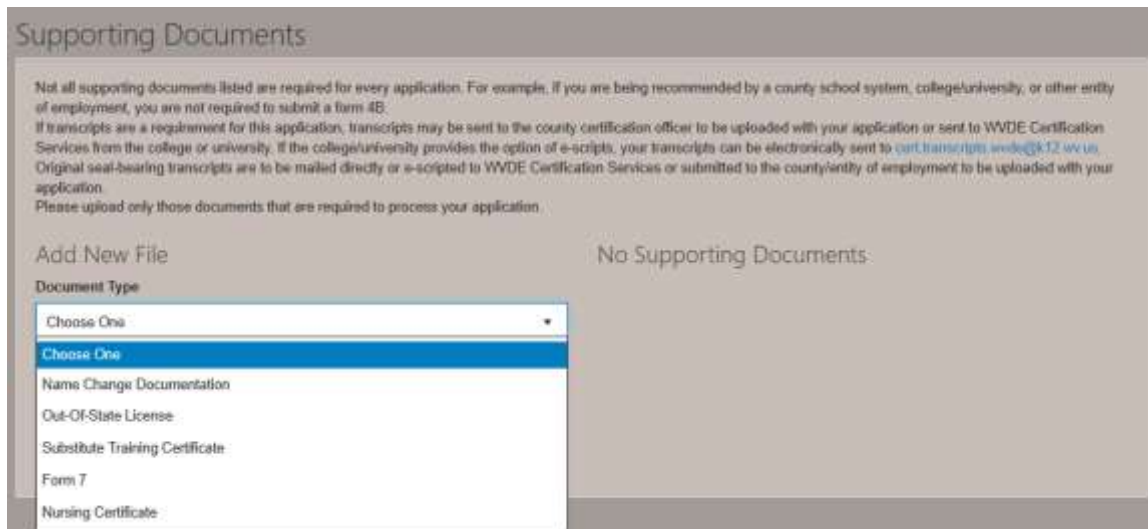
Supporting Documents

Not all supporting documents listed are required for every application. For example, if you are being recommended by a county school system, college/university, or other entity of employment, you are not required to submit a form 4B.
If transcripts are a requirement for this application, transcripts may be sent to the county certification officer to be uploaded with your application or sent to WVDE Certification Services from the college or university. If the college/university provides the option of e-scripts, your transcripts can be electronically sent to cert.transcripts.wvde@k12.wv.us.
Original seal-bearing transcripts are to be mailed directly or e-scripted to WVDE Certification Services or submitted to the county/entity of employment to be uploaded with your application.
Please upload only those documents that are required to process your application.

Add New File

Document Type

Choose One

Choose One
Name Change Documentation
Out-Of-State License
Substitute Training Certificate
Form 7
Nursing Certificate

No Supporting Documents